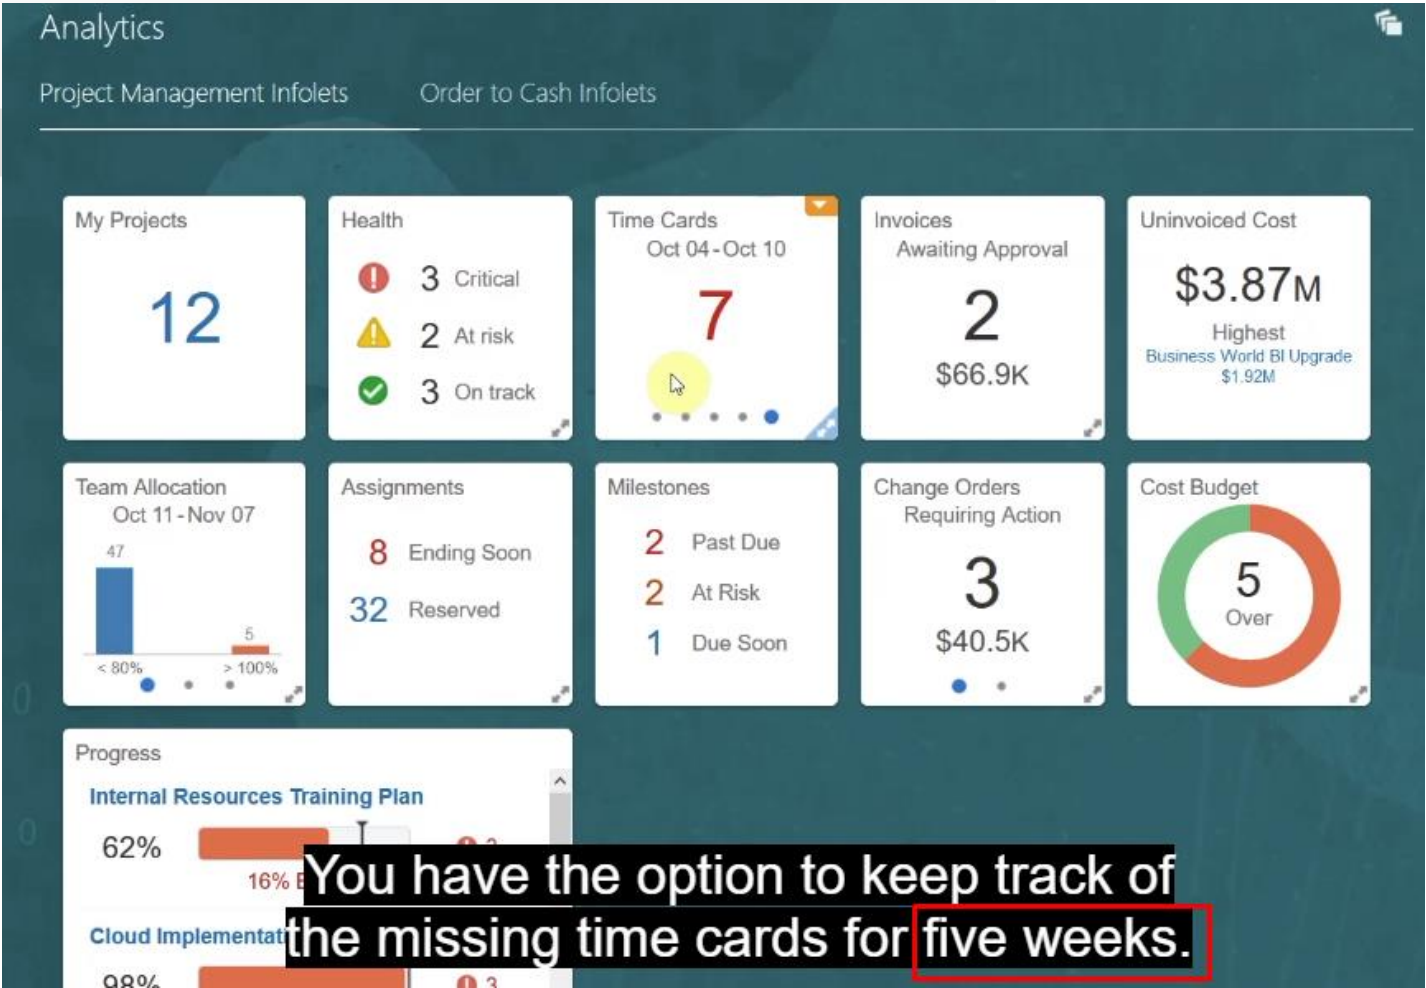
Analytics

Project Management Infolets

Order to Cash Infolets

My Projects

12

Health

3 Critical

2 At risk

3 On track

Time Cards
Oct 04 - Oct 10

7

Invoices
Awaiting Approval

2

$66.9K

Uninvoiced Cost

$3.87M

Highest
Business World BI Upgrade
$1.92M

Team Allocation
Oct 11 - Nov 07

47

5

< 80%

> 100%

Assignments

8 Ending Soon

32 Reserved

Milestones

2 Past Due

2 At Risk

1 Due Soon

Change Orders
Requiring Action

3

$40.5K

Cost Budget

5
Over

Progress

Internal Resources Training Plan

62%

16% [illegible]

Cloud Implementat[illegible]

98%

You have the option to keep track of the missing time cards for five weeks.